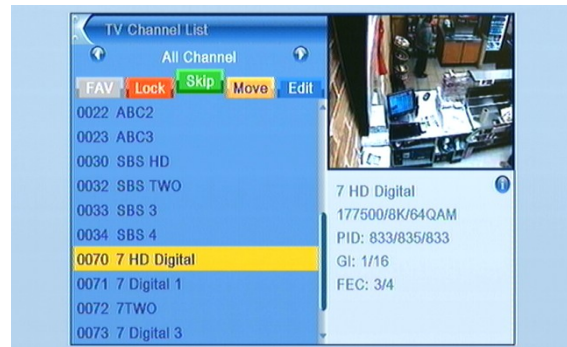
TV Channel List

All Channel

FAV Lock Skip Move Edit

0022 ABC2
0023 ABC3
0030 SBS HD
0032 SBS TWO
0033 SBS 3
0034 SBS 4
0070 7 HD Digital
0071 7 Digital 1
0072 7TWO
0073 7 Digital 3

7 HD Digital
177500/8K/64QAM
PID: 833/835/833
GI: 1/16
FEC: 3/4